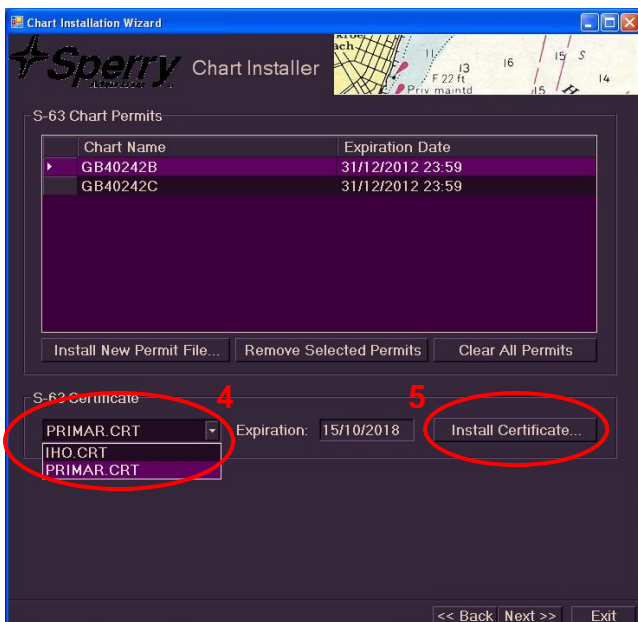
Chart Installation Wizard

Sperry Chart Installer

13 16 15 S 14 F 22 ft Priv maintd 15

S-63 Chart Permits

| | Chart Name | Expiration Date |
|---|---|---|
| ▸ | GB40242B | 31/12/2012 23:59 |
| | GB40242C | 31/12/2012 23:59 |

Install New Permit File... Remove Selected Permits Clear All Permits

S-63 Certificate

4

5

PRIMAR.CRT

IHO.CRT
PRIMAR.CRT

Expiration: 15/10/2018

Install Certificate...

<< Back Next >> Exit